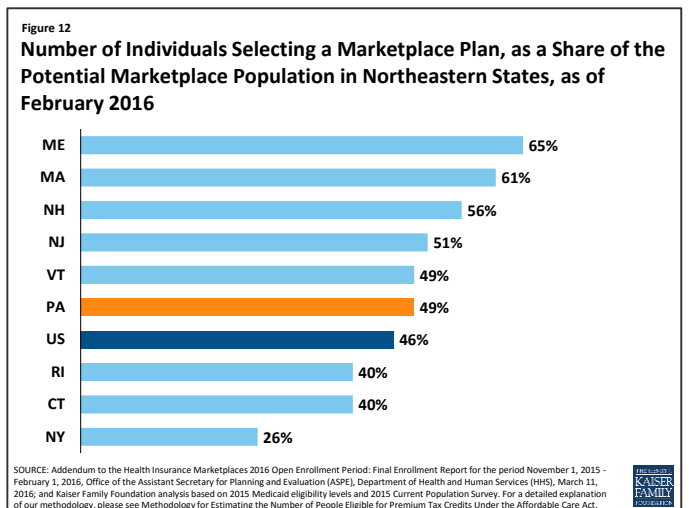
Figure 12

Number of Individuals Selecting a Marketplace Plan, as a Share of the Potential Marketplace Population in Northeastern States, as of February 2016

| State | Share |
|---|---|
| ME | 65% |
| MA | 61% |
| NH | 56% |
| NJ | 51% |
| VT | 49% |
| PA | 49% |
| US | 46% |
| RI | 40% |
| CT | 40% |
| NY | 26% |

SOURCE: Addendum to the Health Insurance Marketplaces 2016 Open Enrollment Period: Final Enrollment Report for the period November 1, 2015 - February 1, 2016, Office of the Assistant Secretary for Planning and Evaluation (ASPE), Department of Health and Human Services (HHS), March 11, 2016; and Kaiser Family Foundation analysis based on 2015 Medicaid eligibility levels and 2015 Current Population Survey. For a detailed explanation of our methodology, please see Methodology for Estimating the Number of People Eligible for Premium Tax Credits Under the Affordable Care Act.

THE HENRY J. KAISER FAMILY FOUNDATION